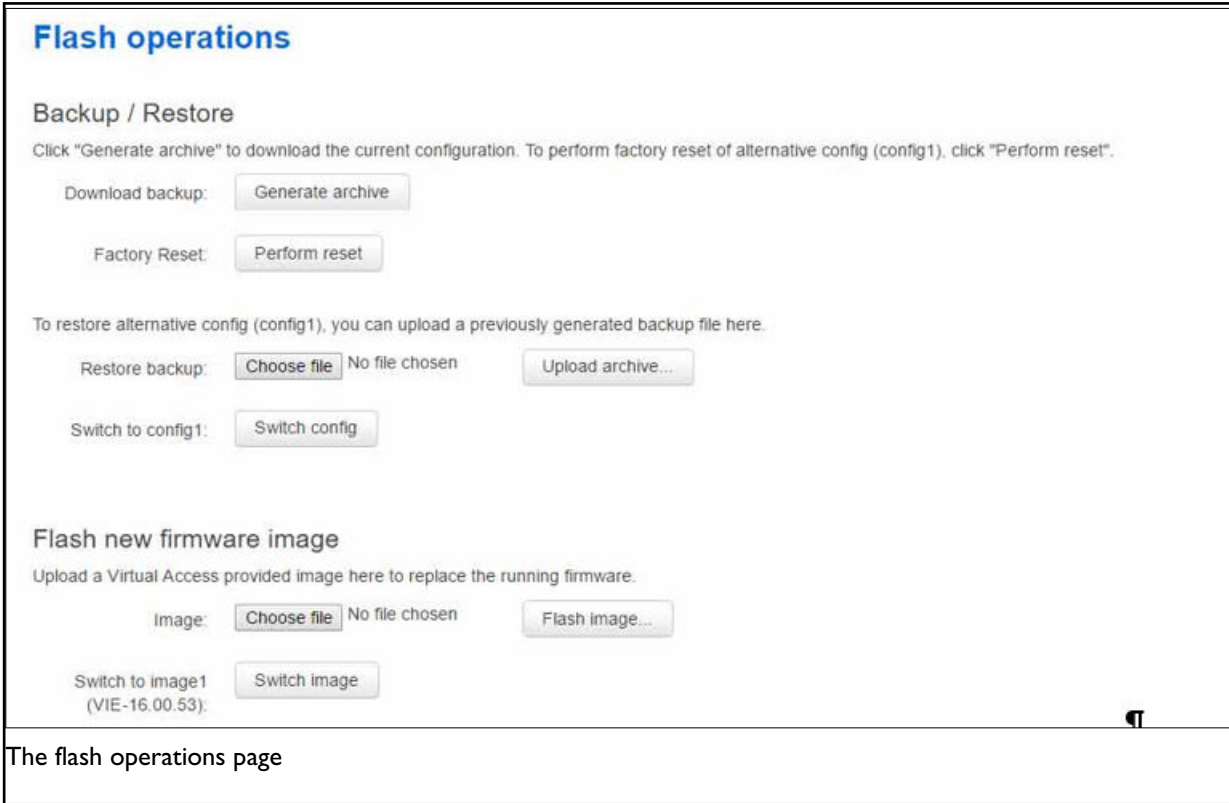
Flash operations

Backup / Restore

Click "Generate archive" to download the current configuration. To perform factory reset of alternative config (config1), click "Perform reset".

Download backup: Generate archive

Factory Reset: Perform reset

To restore alternative config (config1), you can upload a previously generated backup file here.

Restore backup: Choose file No file chosen Upload archive...

Switch to config1: Switch config

Flash new firmware image

Upload a Virtual Access provided image here to replace the running firmware.

Image: Choose file No file chosen Flash image...

Switch to image1 (VIE-16.00.53): Switch image

¶

The flash operations page